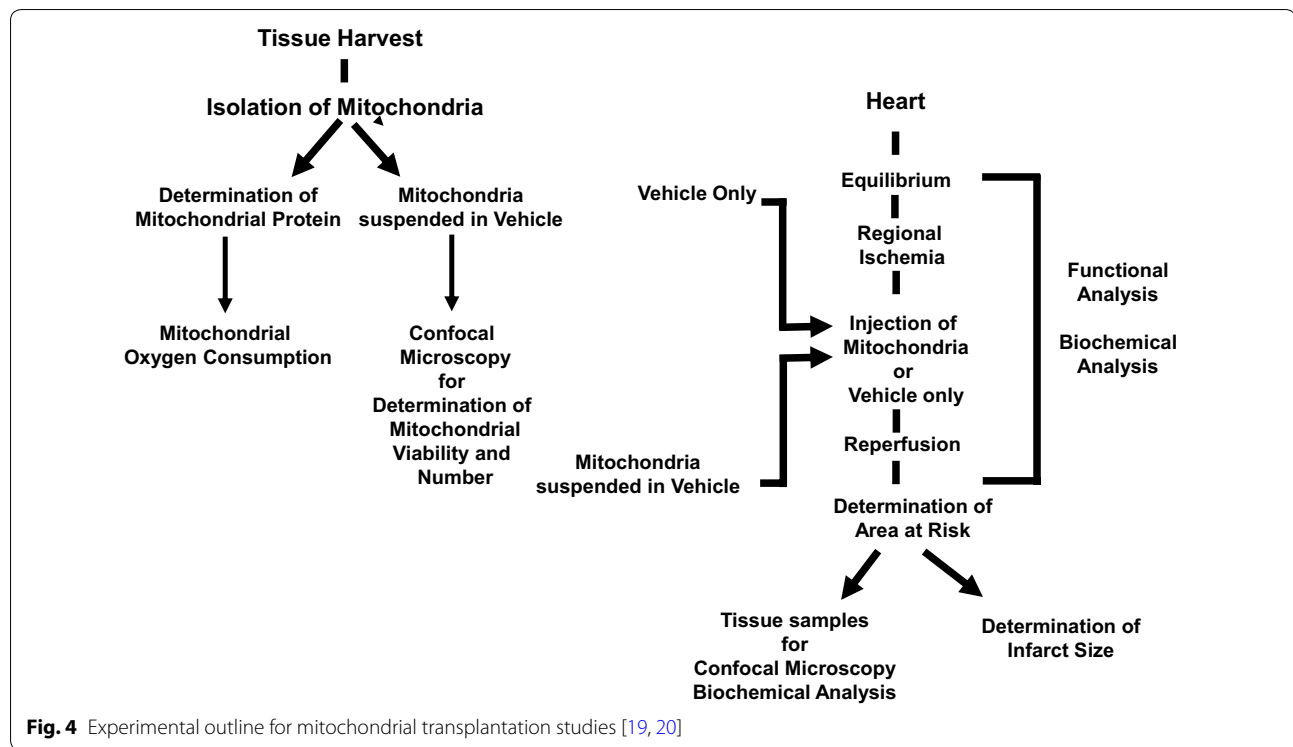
Tissue Harvest

Isolation of Mitochondria

Determination of Mitochondrial Protein

Mitochondria suspended in Vehicle

Mitochondrial Oxygen Consumption

Confocal Microscopy for Determination of Mitochondrial Viability and Number

Heart

Equilibrium

Vehicle Only

Regional Ischemia

Functional Analysis

Biochemical Analysis

Injection of Mitochondria or Vehicle only

Reperfusion

Mitochondria suspended in Vehicle

Determination of Area at Risk

Tissue samples for Confocal Microscopy Biochemical Analysis

Determination of Infarct Size

**Fig. 4** Experimental outline for mitochondrial transplantation studies [19, 20]